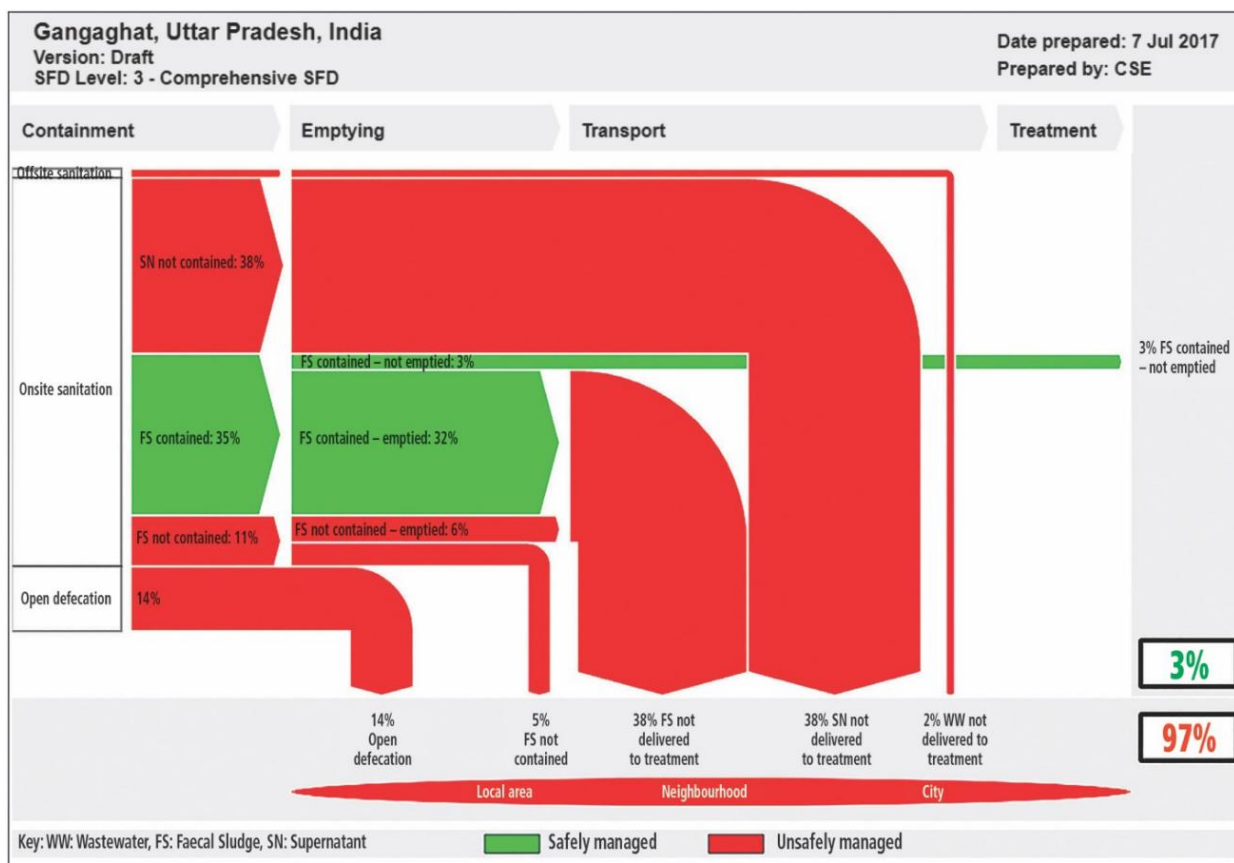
Gangaghat, Uttar Pradesh, India
Version: Draft
SFD Level: 3 - Comprehensive SFD

Date prepared: 7 Jul 2017
Prepared by: CSE

Containment
Emptying
Transport
Treatment

Offsite sanitation
Onsite sanitation
Open defecation

SN not contained: 38%
FS contained – not emptied: 3%
FS contained: 35%
FS contained – emptied: 32%
FS not contained: 11%
FS not contained – emptied: 6%
14%

3% FS contained – not emptied

3%

14% Open defecation
5% FS not contained
38% FS not delivered to treatment
38% SN not delivered to treatment
2% WW not delivered to treatment

97%

Local area
Neighbourhood
City

Key: WW: Wastewater, FS: Faecal Sludge, SN: Supernatant
Safely managed
Unsafely managed